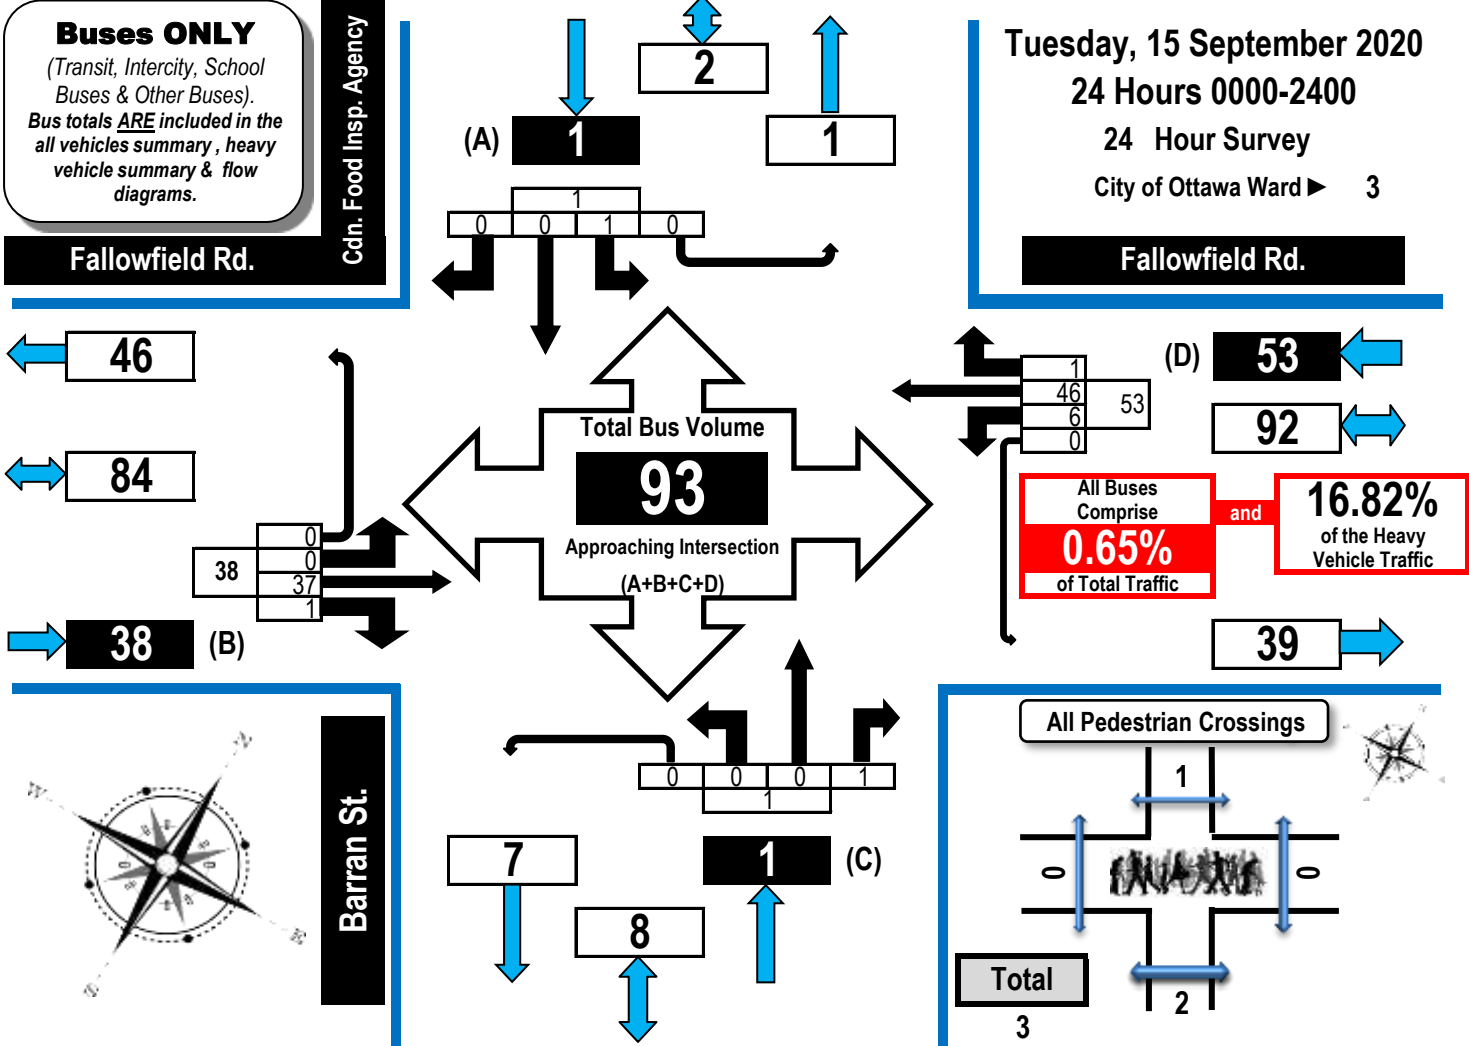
Buses ONLY
(Transit, Intercity, School Buses & Other Buses).
Bus totals ARE included in the all vehicles summary , heavy vehicle summary & flow diagrams.

Cdn. Food Insp. Agency

Fallowfield Rd.

2

(A) 1

1

1
0 0 1 0

Tuesday, 15 September 2020
24 Hours 0000-2400
24 Hour Survey
City of Ottawa Ward ▶ 3

Fallowfield Rd.

46

84

38
0
0
37
1

38 (B)

Total Bus Volume
93
Approaching Intersection
(A+B+C+D)

1
46
6
0
53

(D) 53

92

All Buses Comprise
0.65%
of Total Traffic
and
16.82%
of the Heavy Vehicle Traffic

39

0 0 0 1
1

Barran St.

7

8

1 (C)

All Pedestrian Crossings
1
0
0
2
Total
3